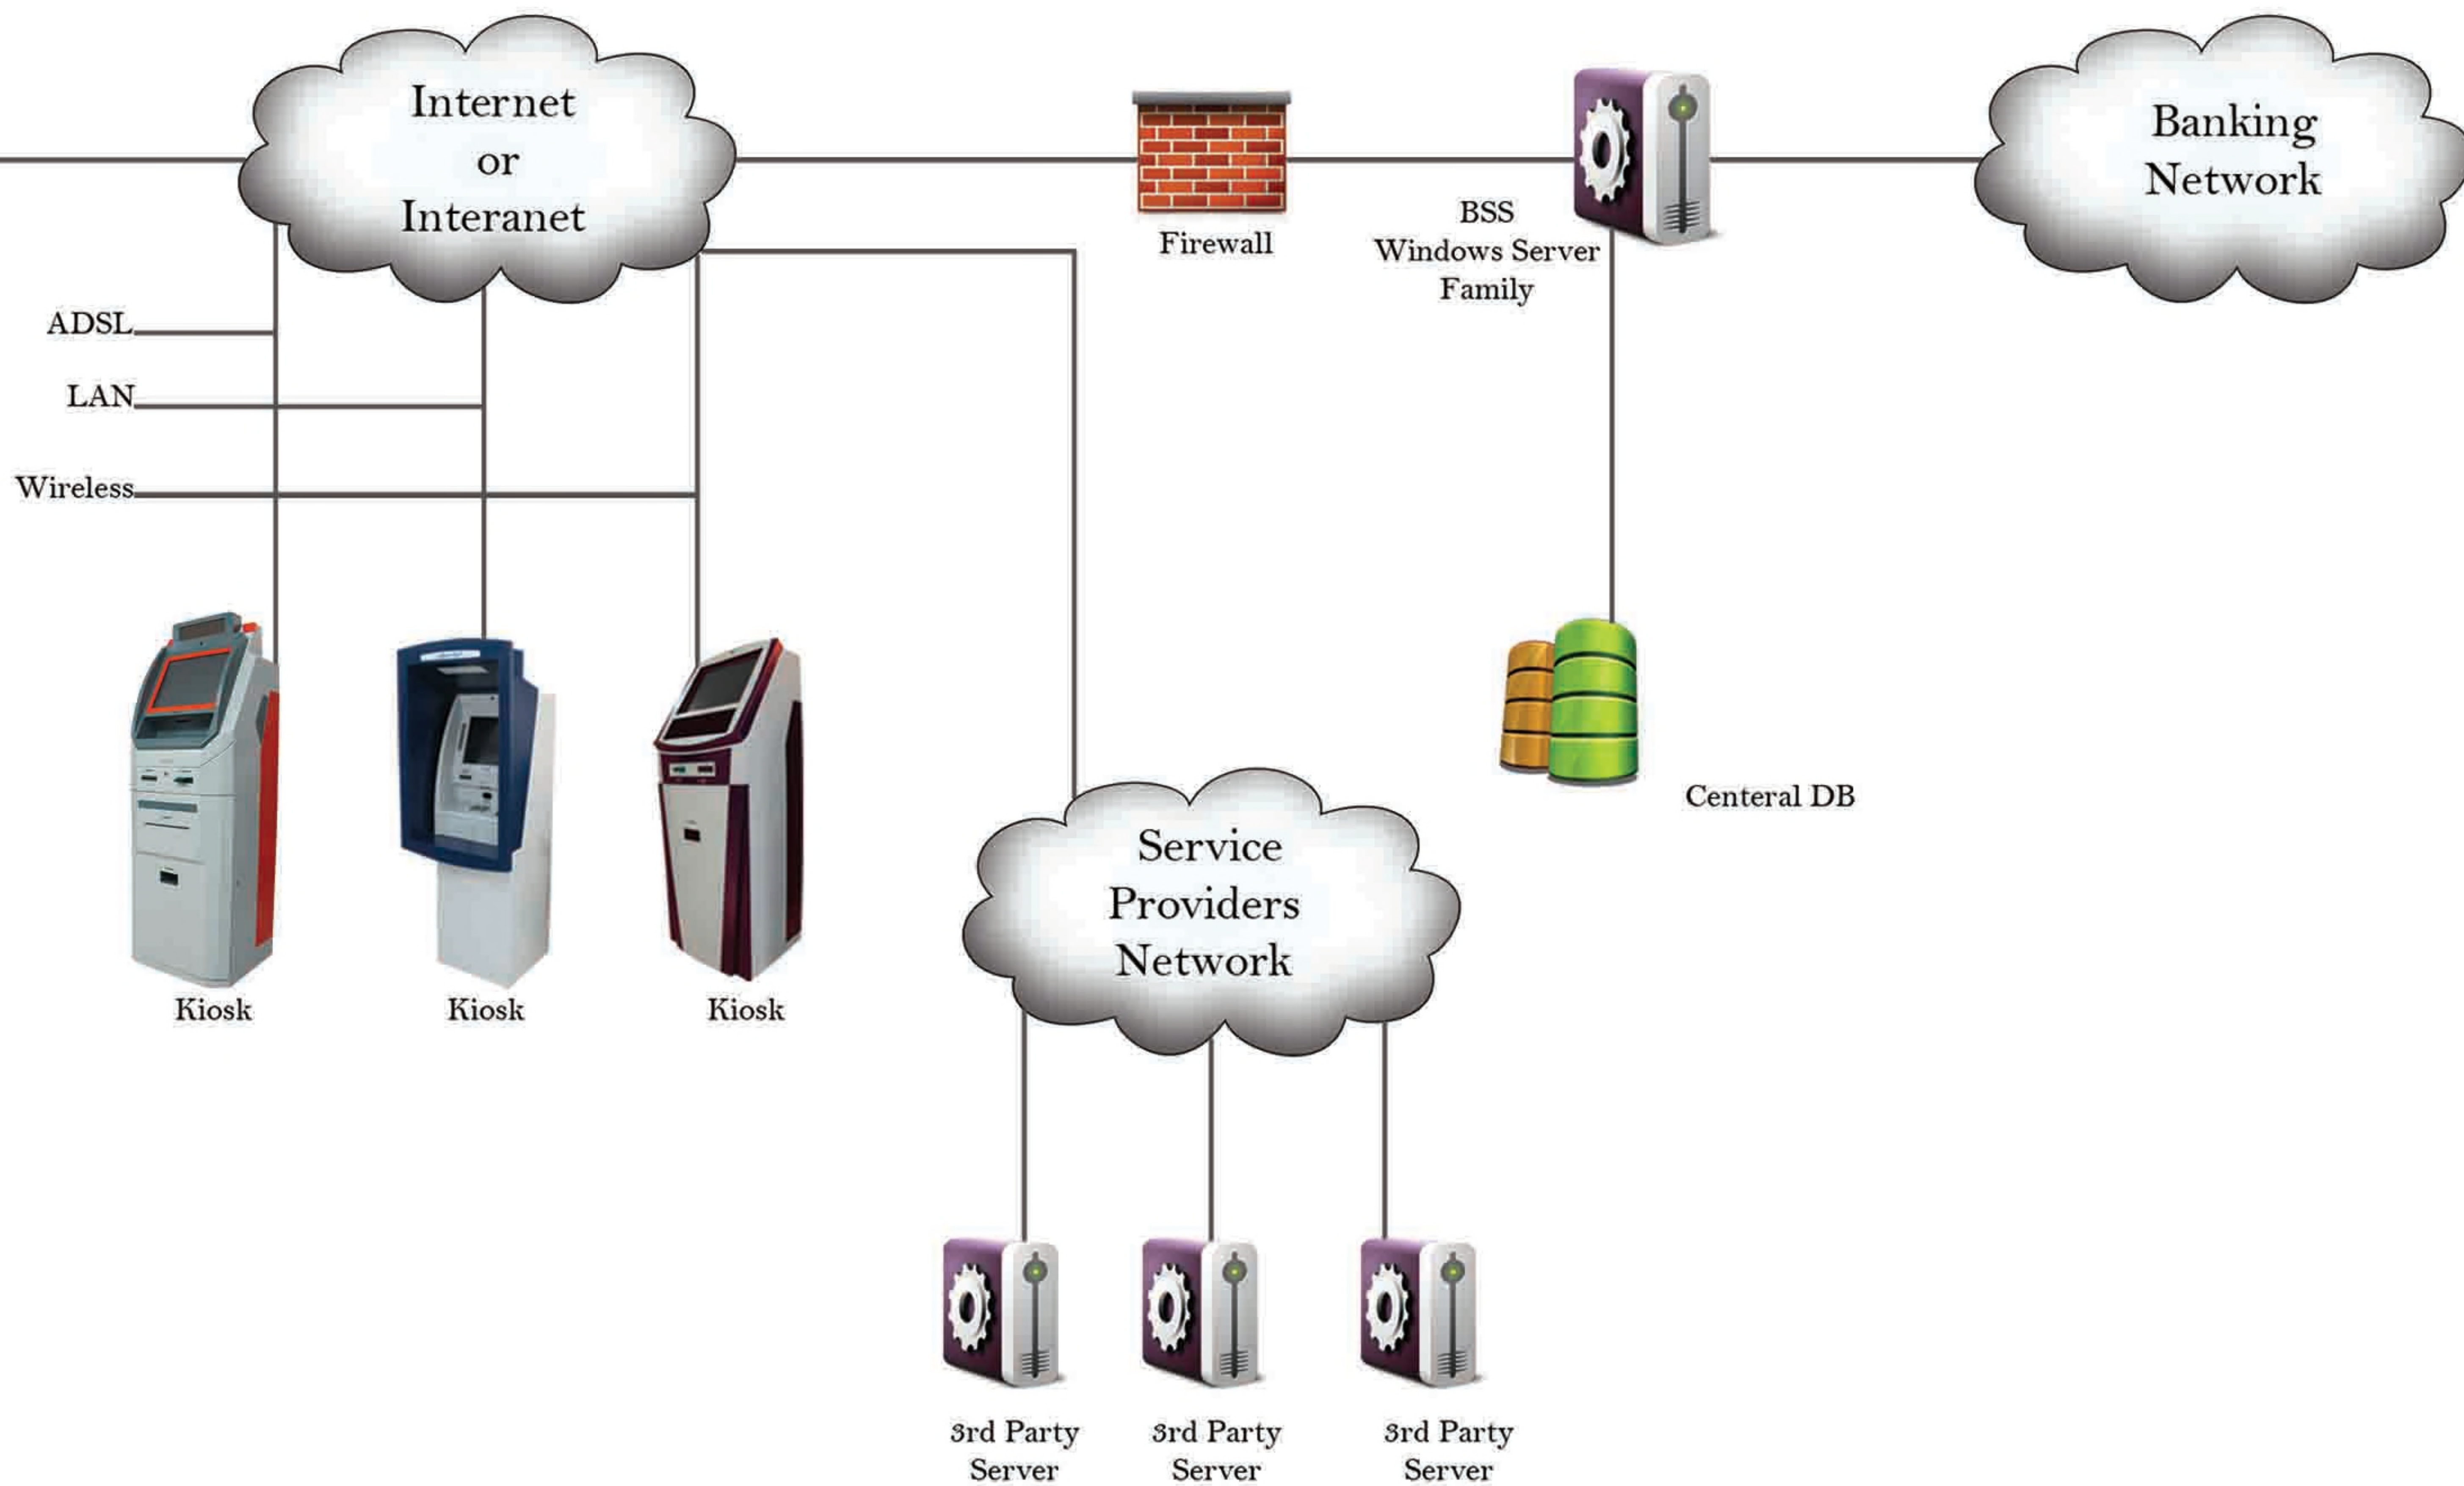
Internet or Interanet

Firewall

BSS Windows Server Family

Banking Network

ADSL

LAN

Wireless

Kiosk

Kiosk

Kiosk

Service Providers Network

Centeral DB

3rd Party Server

3rd Party Server

3rd Party Server